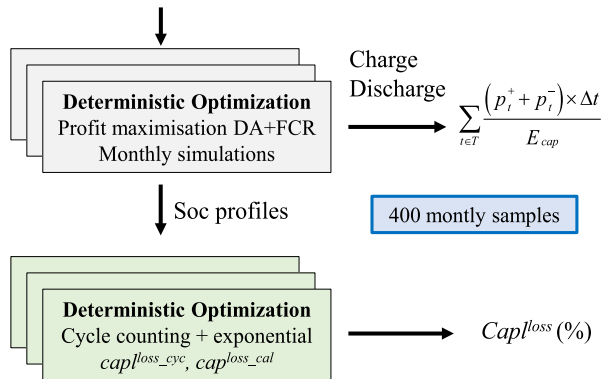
Deterministic Optimization
Profit maximisation DA+FCR
Monthly simulations

Charge
Discharge

$\sum_{t \in T} \frac{\left(p_t^+ + p_t^-\right) \times \Delta t}{E_{cap}}$

Soc profiles

400 montly samples

Deterministic Optimization
Cycle counting + exponential
$capl^{loss\_cyc}$, $cap^{loss\_cal}$

$Capl^{loss}$ (%)